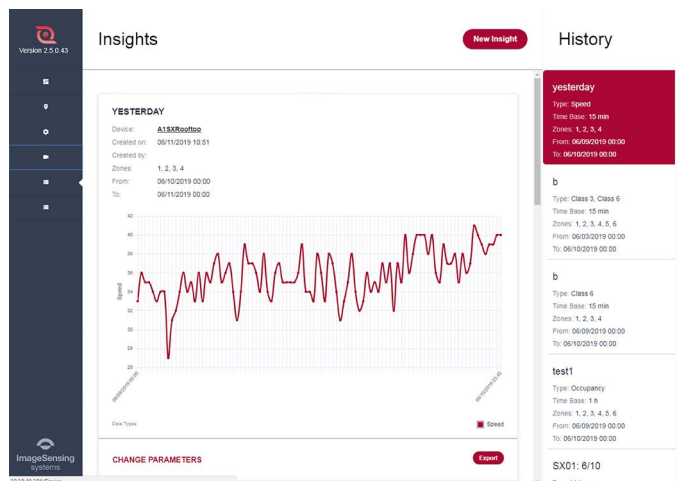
Version 2.5.0.43

Insights

New Insight

YESTERDAY

Device: A1SXRooftop
Created on: 06/11/2019 10:51
Created by:
Zones: 1, 2, 3, 4
From: 06/10/2019 00:00
To: 06/11/2019 00:00

42
40
38
36
34
32
30
28
26

Speed

06/10/2019 00:00

06/10/2019 23:45

Data Types

Speed

CHANGE PARAMETERS

Export

ImageSensing systems

History

yesterday
Type: Speed
Time Base: 15 min
Zones: 1, 2, 3, 4
From: 06/09/2019 00:00
To: 06/10/2019 00:00

b
Type: Class 3, Class 6
Time Base: 15 min
Zones: 1, 2, 3, 4, 5, 6
From: 06/03/2019 00:00
To: 06/10/2019 00:00

b
Type: Class 6
Time Base: 15 min
Zones: 1, 2, 3, 4
From: 06/09/2019 00:00
To: 06/10/2019 00:00

test1
Type: Occupancy
Time Base: 1 h
Zones: 1, 2, 3, 4, 5, 6
From: 06/09/2019 00:00
To: 06/10/2019 00:00

SX01: 6/10